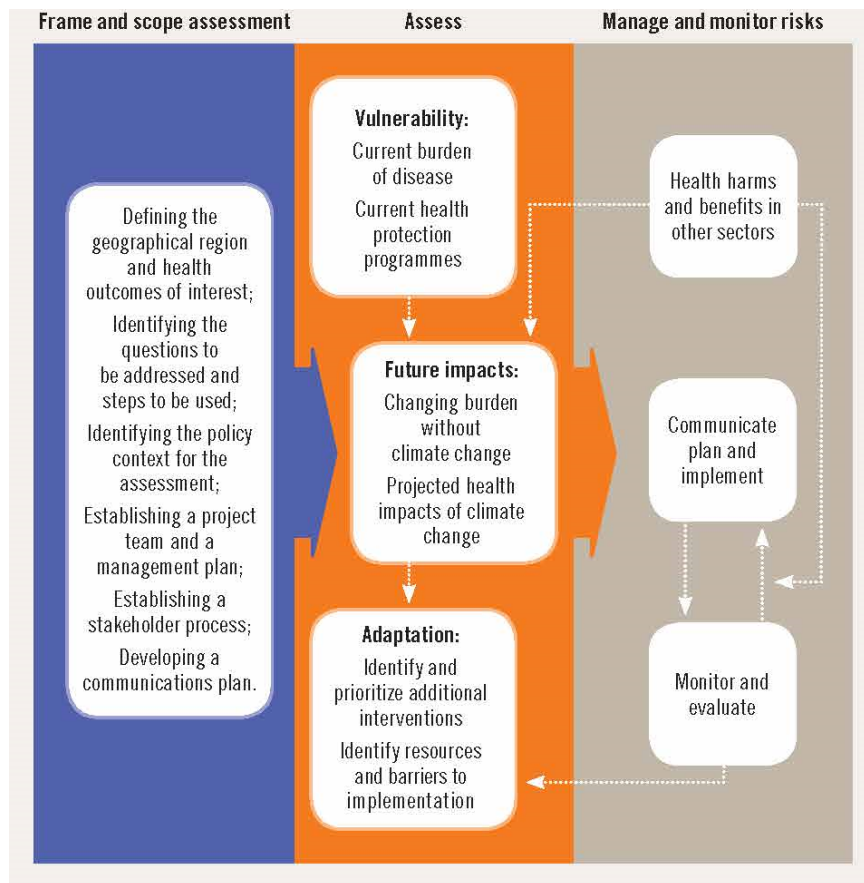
Frame and scope assessment

Defining the geographical region and health outcomes of interest;

Identifying the questions to be addressed and steps to be used;

Identifying the policy context for the assessment;

Establishing a project team and a management plan;

Establishing a stakeholder process;

Developing a communications plan.

Assess

Vulnerability:

Current burden of disease

Current health protection programmes

Future impacts:

Changing burden without climate change

Projected health impacts of climate change

Adaptation:

Identify and prioritize additional interventions

Identify resources and barriers to implementation

Manage and monitor risks

Health harms and benefits in other sectors

Communicate plan and implement

Monitor and evaluate